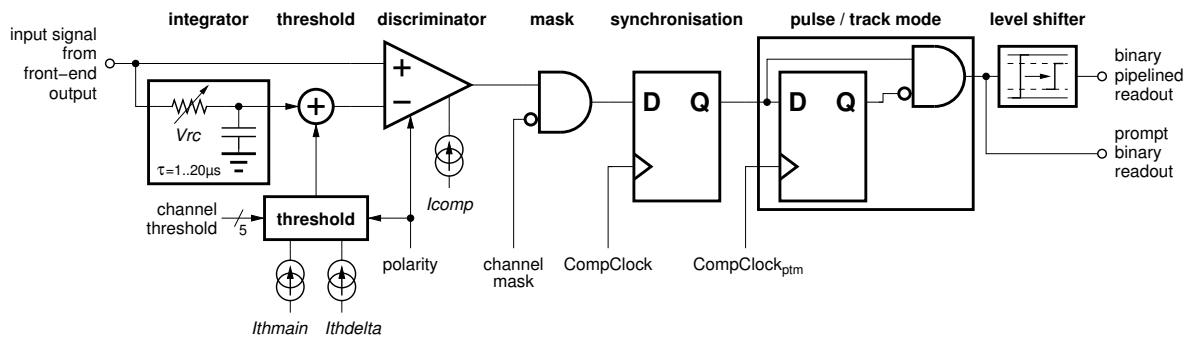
integrator threshold discriminator mask synchronisation pulse / track mode level shifter

input signal from front−end output

Vrc

τ=1..20µs

+

−

+

D Q

D Q

binary pipelined readout

prompt binary readout

channel threshold

5

threshold

Icomp

Ithmain Ithdelta

polarity

channel mask

CompClock

CompClock$_{ptm}$